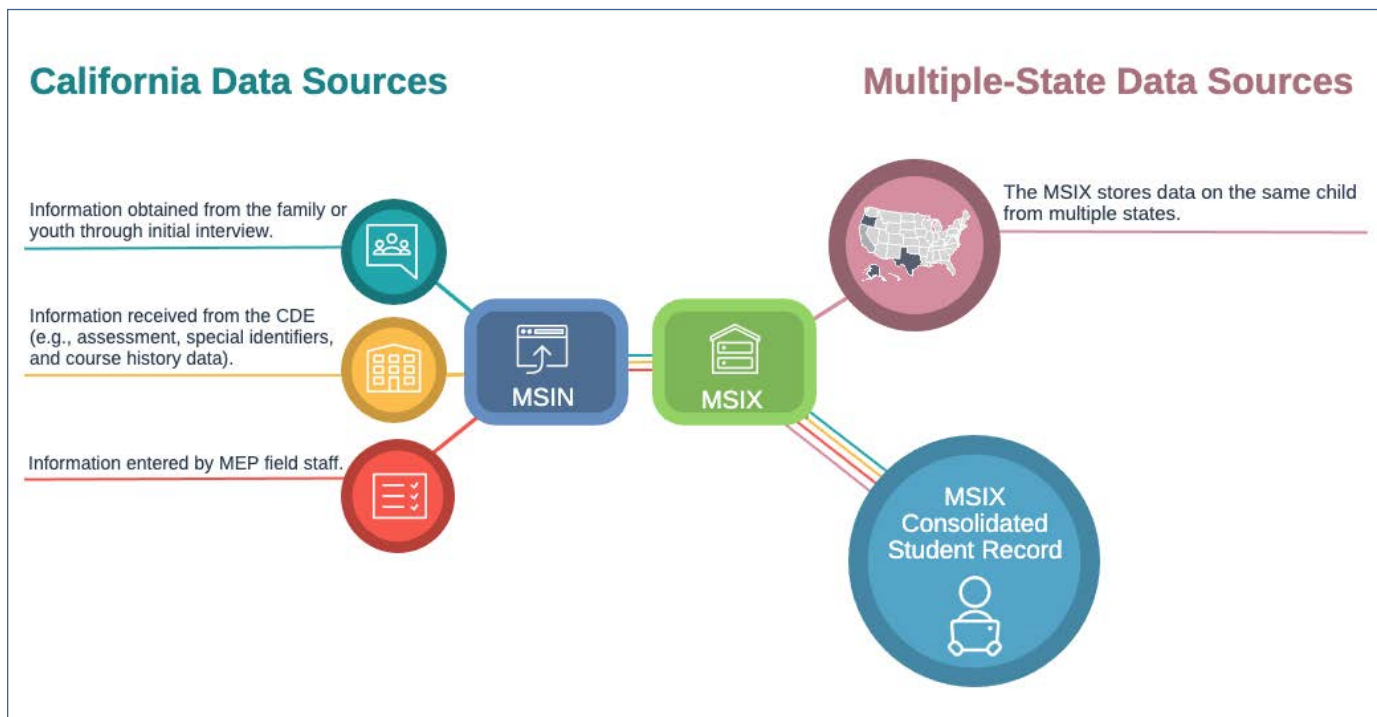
California Data Sources

Multiple-State Data Sources

Information obtained from the family or youth through initial interview.

Information received from the CDE (e.g., assessment, special identifiers, and course history data).

Information entered by MEP field staff.

MSIN

MSIX

The MSIX stores data on the same child from multiple states.

MSIX Consolidated Student Record